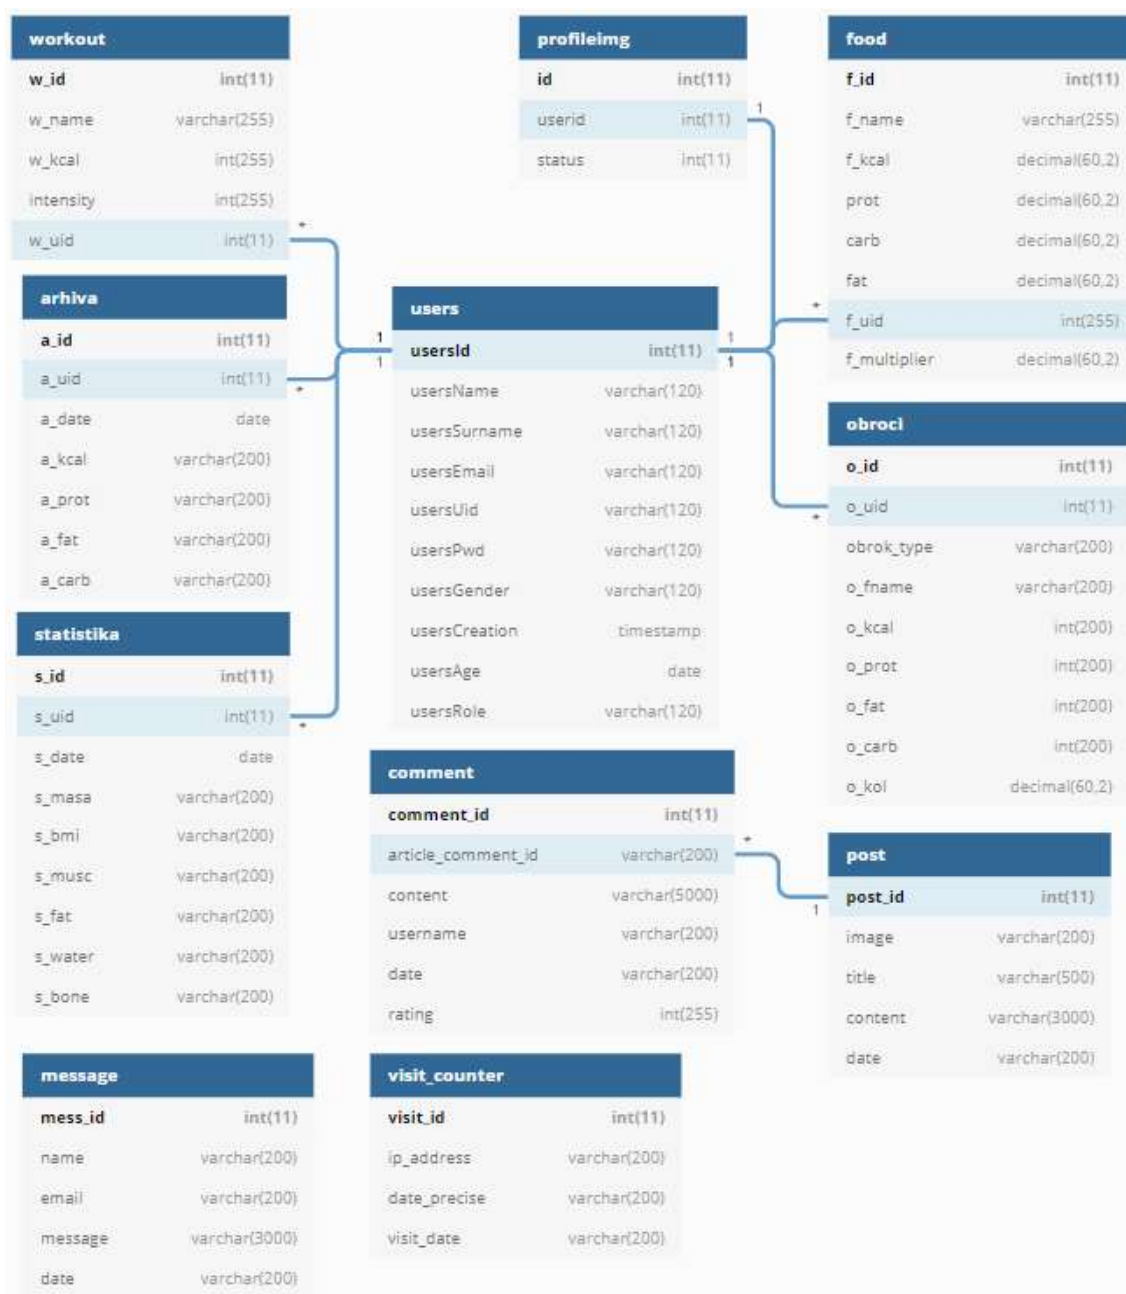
workout

| w_id | int(11) |
|---|---|
| w_name | varchar(255) |
| w_kcal | int(255) |
| intensity | int(255) |
| w_uid | int(11) |

profileimg

| id | int(11) |
|---|---|
| userid | int(11) |
| status | int(11) |

food

| f_id | int(11) |
|---|---|
| f_name | varchar(255) |
| f_kcal | decimal(60,2) |
| prot | decimal(60,2) |
| carb | decimal(60,2) |
| fat | decimal(60,2) |
| f_uid | int(255) |
| f_multiplier | decimal(60,2) |

arhiva

| a_id | int(11) |
|---|---|
| a_uid | int(11) |
| a_date | date |
| a_kcal | varchar(200) |
| a_prot | varchar(200) |
| a_fat | varchar(200) |
| a_carb | varchar(200) |

users

| usersId | int(11) |
|---|---|
| usersName | varchar(120) |
| usersSurname | varchar(120) |
| usersEmail | varchar(120) |
| usersUid | varchar(120) |
| usersPwd | varchar(120) |
| usersGender | varchar(120) |
| usersCreation | timestamp |
| usersAge | date |
| usersRole | varchar(120) |

obroci

| o_id | int(11) |
|---|---|
| o_uid | int(11) |
| obrok_type | varchar(200) |
| o_fname | varchar(200) |
| o_kcal | int(200) |
| o_prot | int(200) |
| o_fat | int(200) |
| o_carb | int(200) |
| o_kol | decimal(60,2) |

statistika

| s_id | int(11) |
|---|---|
| s_uid | int(11) |
| s_date | date |
| s_masa | varchar(200) |
| s_bmi | varchar(200) |
| s_musc | varchar(200) |
| s_fat | varchar(200) |
| s_water | varchar(200) |
| s_bone | varchar(200) |

comment

| comment_id | int(11) |
|---|---|
| article_comment_id | varchar(200) |
| content | varchar(5000) |
| username | varchar(200) |
| date | varchar(200) |
| rating | int(255) |

post

| post_id | int(11) |
|---|---|
| image | varchar(200) |
| title | varchar(500) |
| content | varchar(3000) |
| date | varchar(200) |

message

| mess_id | int(11) |
|---|---|
| name | varchar(200) |
| email | varchar(200) |
| message | varchar(3000) |
| date | varchar(200) |

visit_counter

| visit_id | int(11) |
|---|---|
| ip_address | varchar(200) |
| date_precise | varchar(200) |
| visit_date | varchar(200) |

* 1 1 * * 1 1 1 * * * 1 *